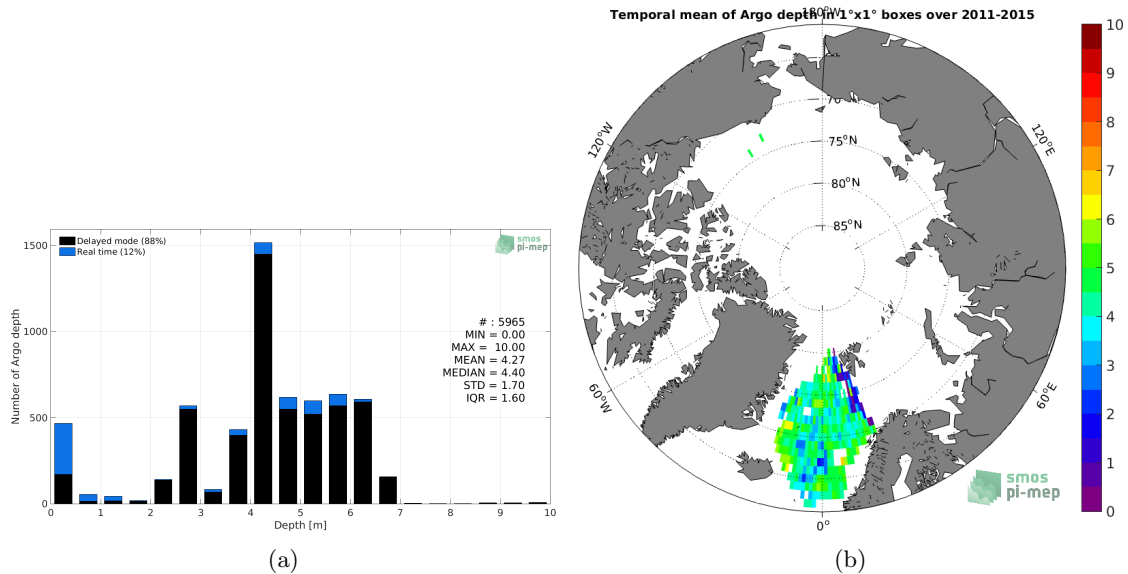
Delayed mode (88%)
Real time (12%)

smos pi-mep

1500
1000
500
0

Number of Argo depth

# : 5965
MIN = 0.00
MAX = 10.00
MEAN = 4.27
MEDIAN = 4.40
STD = 1.70
IQR = 1.60

0 1 2 3 4 5 6 7 8 9 10
Depth [m]

(a)

Temporal mean of Argo depth in 1°x1° boxes over 2011-2015

180°W

120°W
120°E
70°N
75°N
80°N
85°N
60°W
60°E
0°

smos pi-mep

10
9
8
7
6
5
4
3
2
1
0

(b)